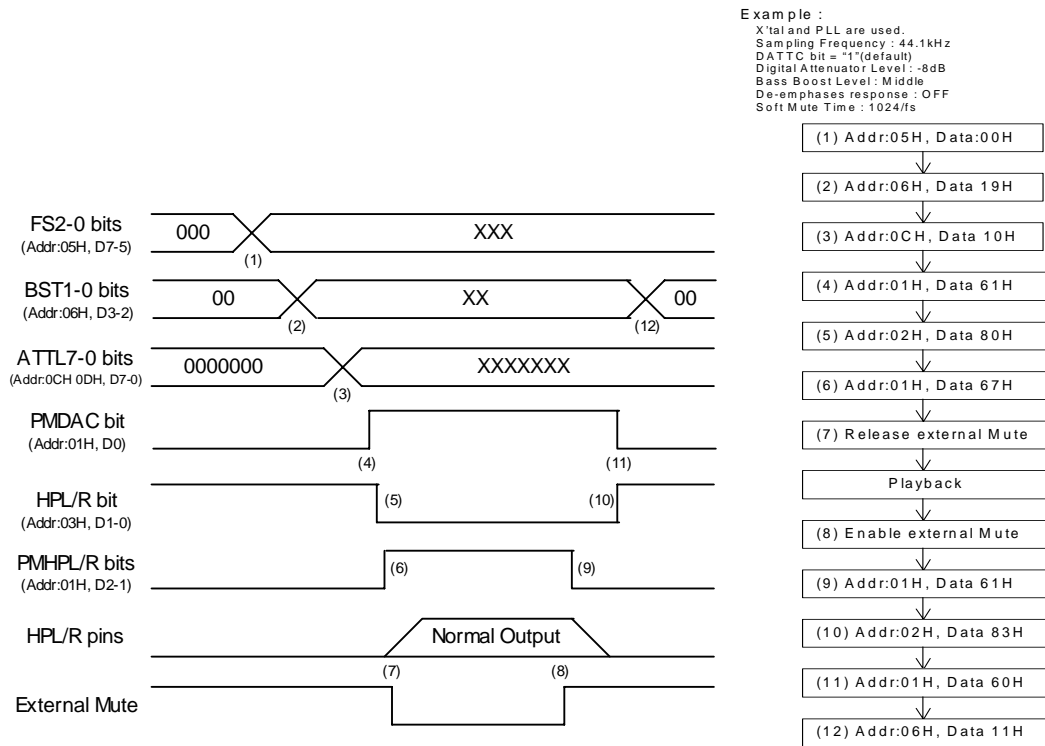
Example :
X'tal and PLL are used.
Sampling Frequency : 44.1kHz
DATTC bit = "1"(default)
Digital Attenuator Level : -8dB
Bass Boost Level : Middle
De-emphases response : OFF
Soft Mute Time : 1024/fs

(1) Addr:05H, Data:00H
(2) Addr:06H, Data 19H
(3) Addr:0CH, Data 10H
(4) Addr:01H, Data 61H
(5) Addr:02H, Data 80H
(6) Addr:01H, Data 67H
(7) Release external Mute
Playback
(8) Enable external Mute
(9) Addr:01H, Data 61H
(10) Addr:02H, Data 83H
(11) Addr:01H, Data 60H
(12) Addr:06H, Data 11H

FS2-0 bits
(Addr:05H, D7-5)
000
XXX
(1)

BST1-0 bits
(Addr:06H, D3-2)
00
XX
00
(2)
(12)

ATTL7-0 bits
(Addr:0CH 0DH, D7-0)
0000000
XXXXXXX
(3)

PMDAC bit
(Addr:01H, D0)
(4)
(11)

HPL/R bit
(Addr:03H, D1-0)
(5)
(10)

PMHPL/R bits
(Addr:01H, D2-1)
(6)
(9)

HPL/R pins
Normal Output
(7)
(8)

External Mute